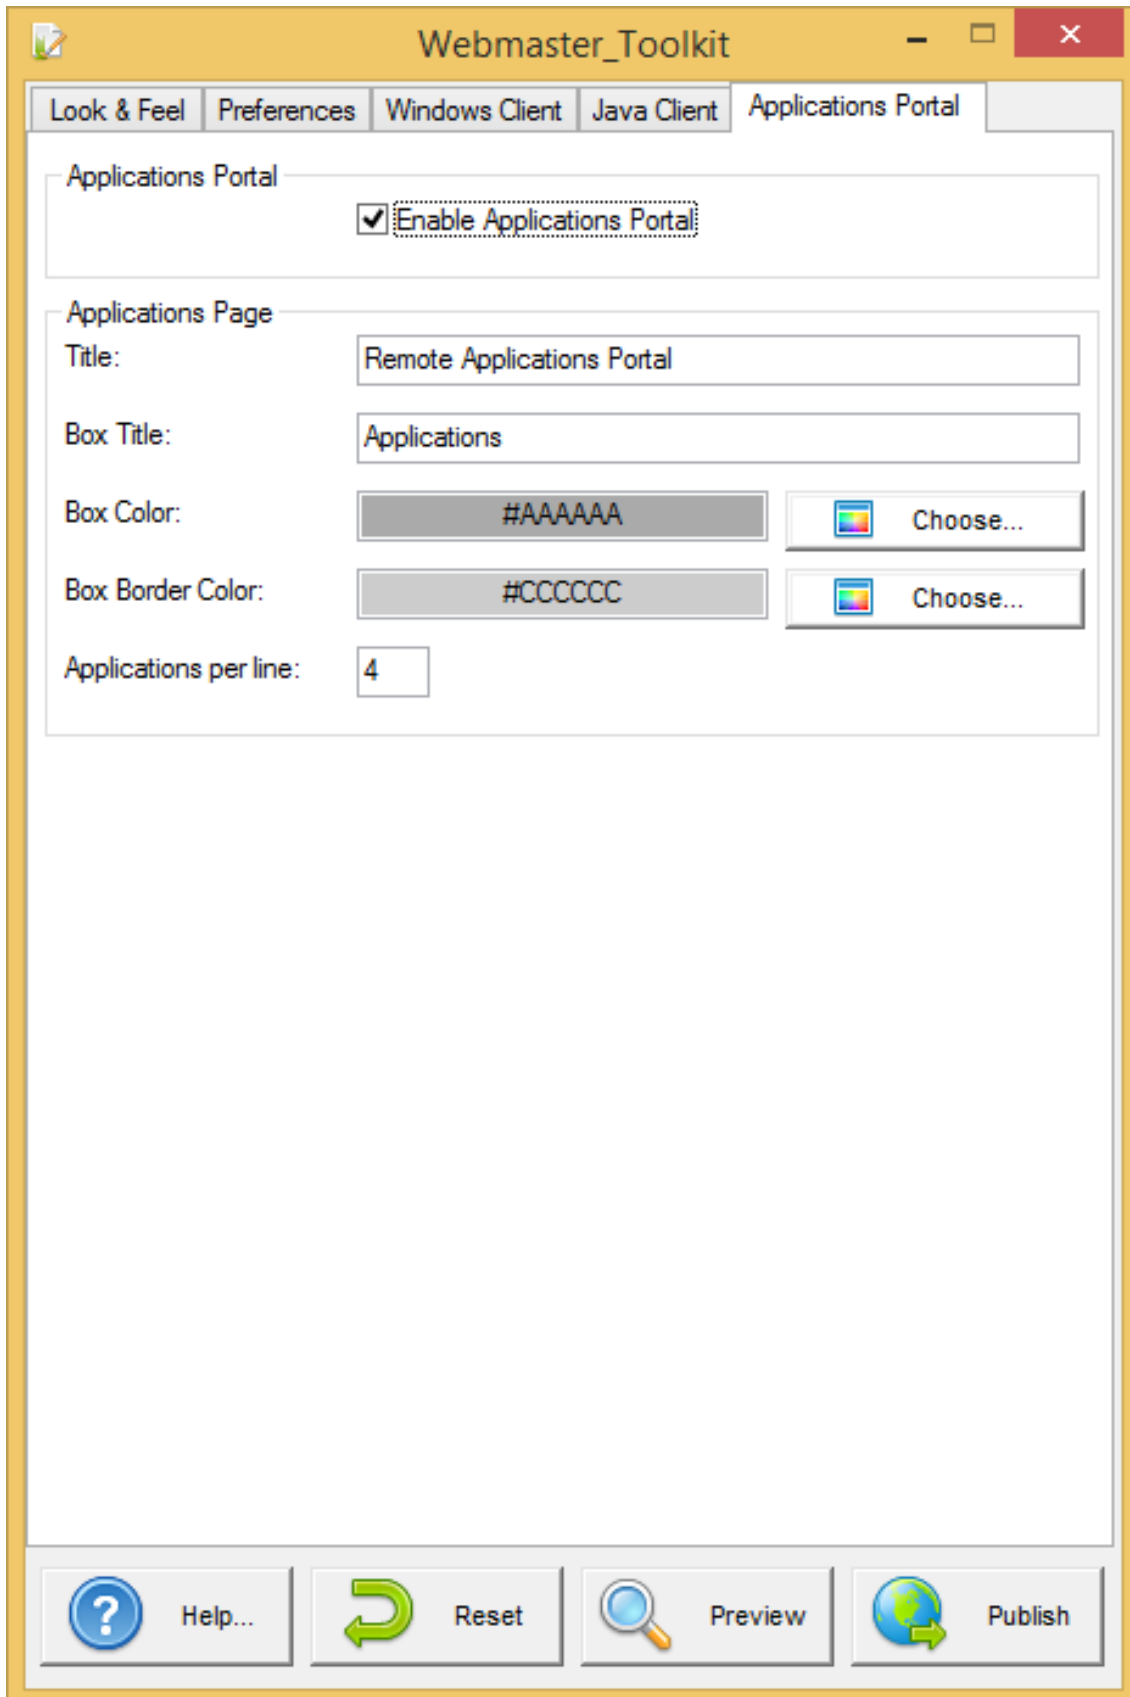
Webmaster_Toolkit

Look & Feel | Preferences | Windows Client | Java Client | Applications Portal

Applications Portal

Enable Applications Portal

Applications Page

Title: Remote Applications Portal

Box Title: Applications

Box Color: #AAAAAA Choose...

Box Border Color: #CCCCCC Choose...

Applications per line: 4

Help... Reset Preview Publish